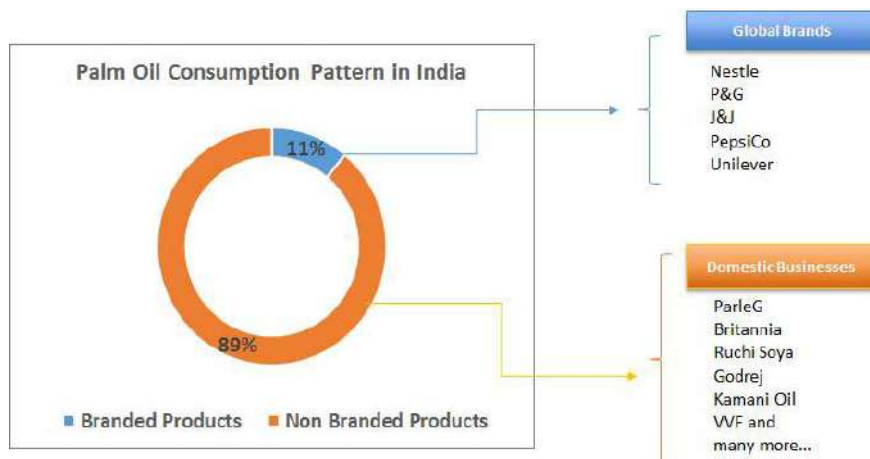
Palm Oil Consumption Pattern in India

11%

89%

Branded Products  Non Branded Products

Global Brands

Nestle
P&G
J&J
PepsiCo
Unilever

DomesticBusinesses

ParleG
Britannia
Ruchi Soya
Godrej
Kamani Oil
VVF and
many more...